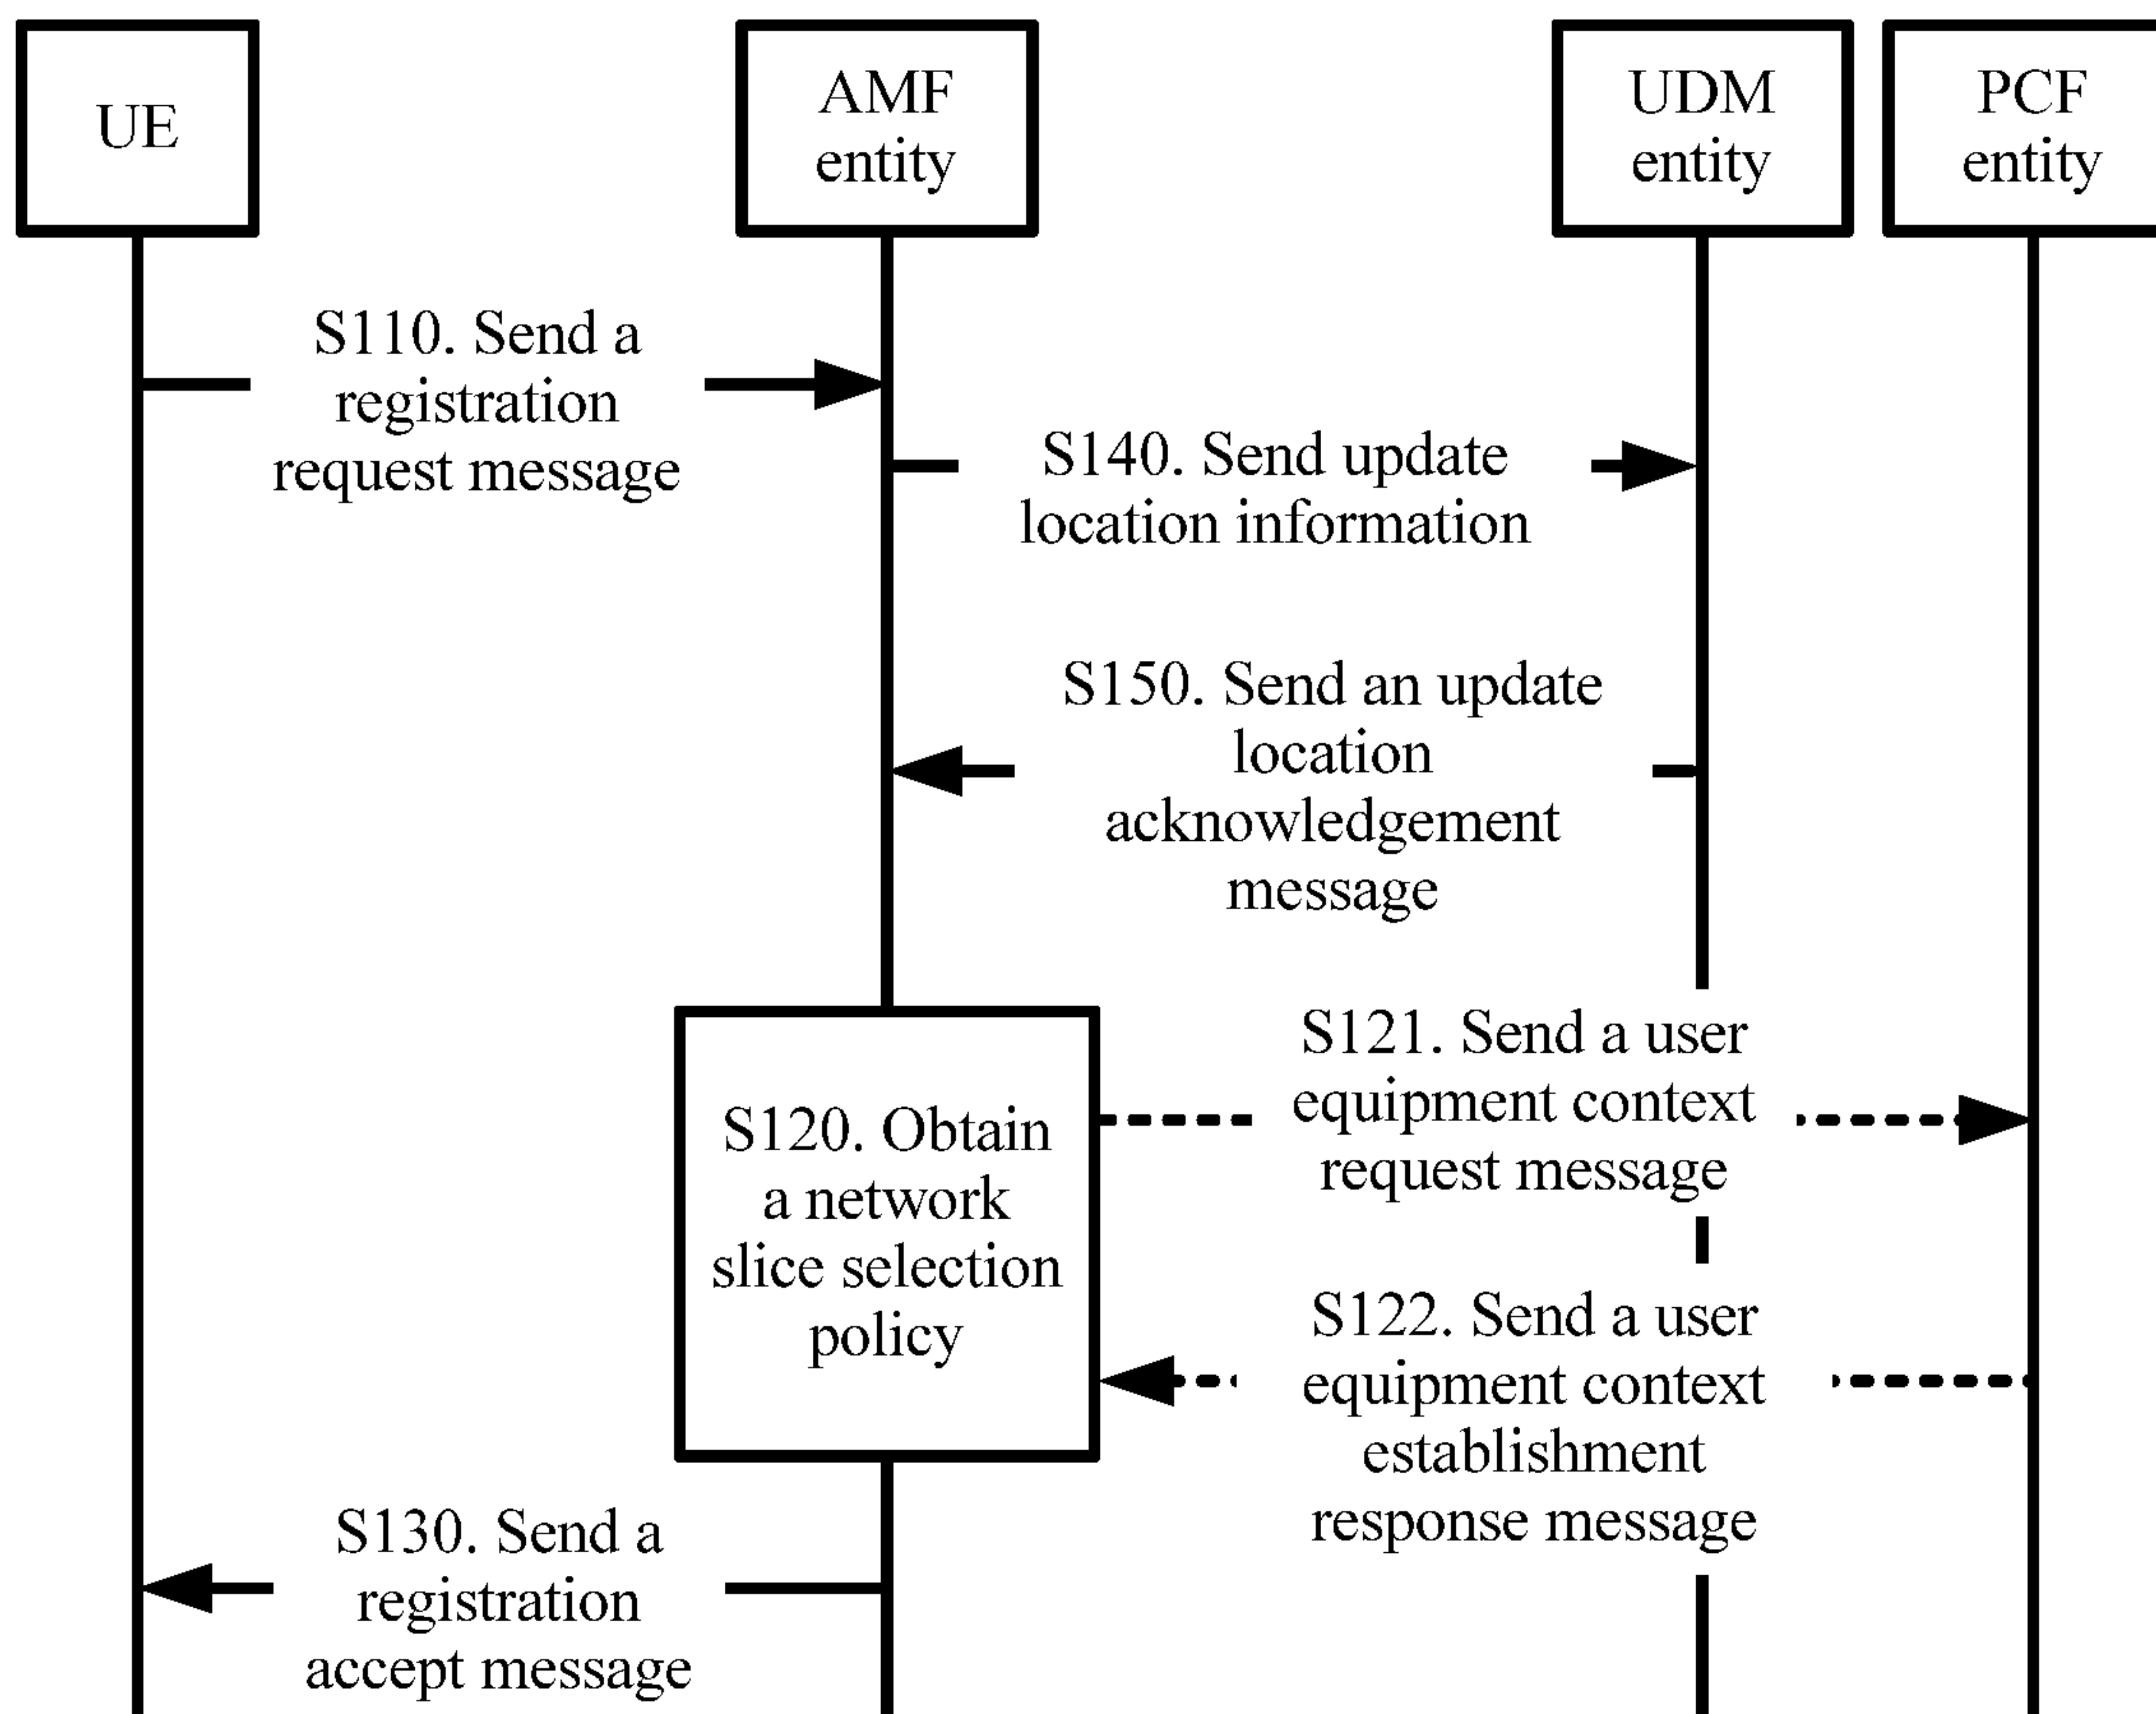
UE

AMF entity

UDM entity

PCF entity

S110. Send a registration request message

S140. Send update location information

S150. Send an update location acknowledgement message

S120. Obtain a network slice selection policy

S121. Send a user equipment context request message

S122. Send a user equipment context establishment response message

S130. Send a registration accept message